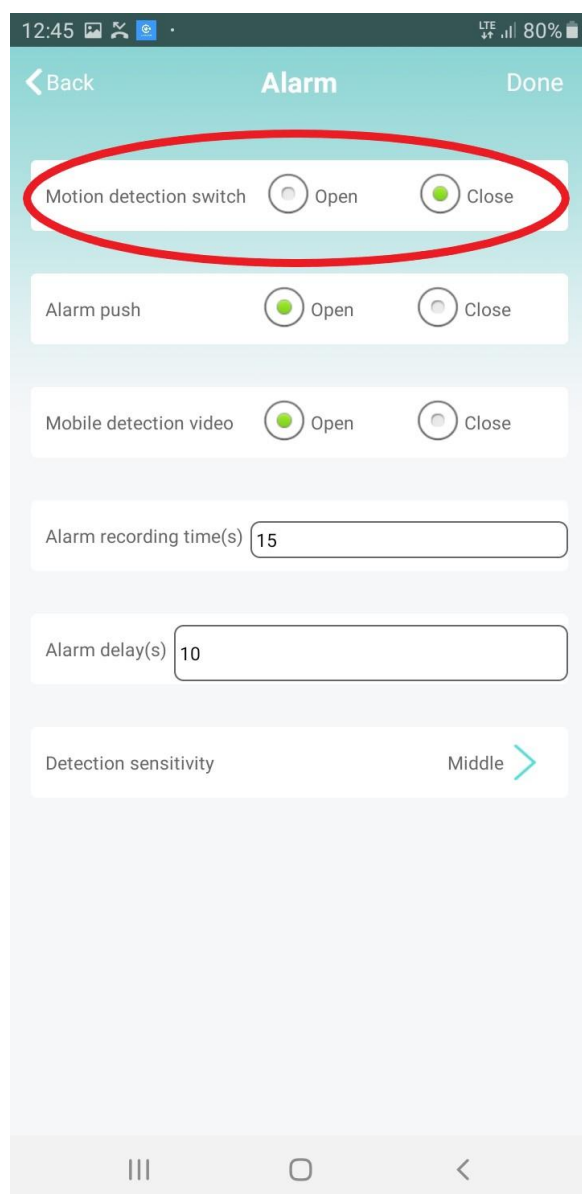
12:45 LTE 80%

Back Alarm Done

Motion detection switch Open Close

Alarm push Open Close

Mobile detection video Open Close

Alarm recording time(s) 15

Alarm delay(s) 10

Detection sensitivity Middle